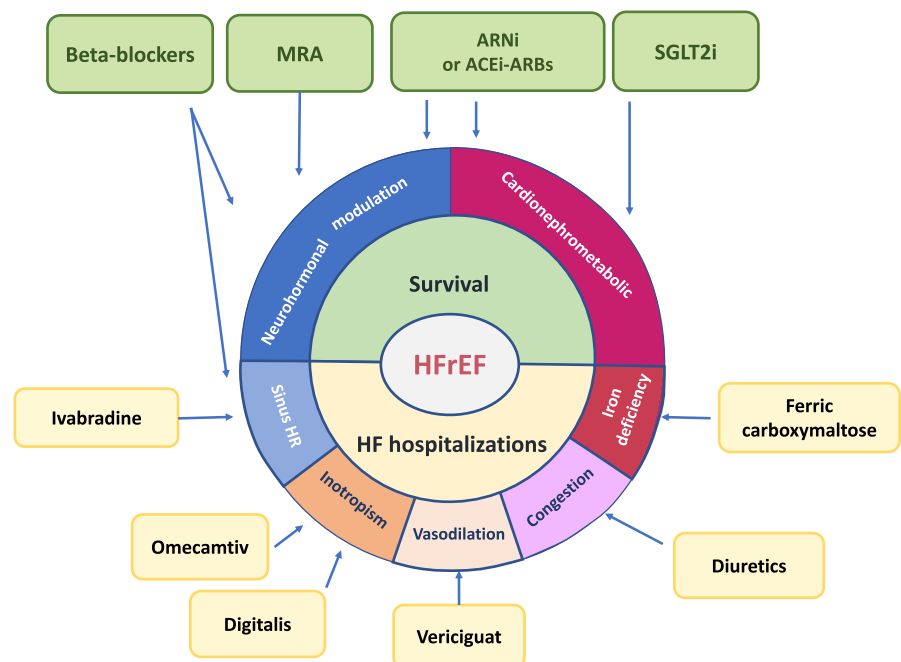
Beta-blockers

MRA

ARNi or ACEi-ARBs

SGLT2i

Neurohormonal modulation

Cardionephrometabolic

Survival

HFrEF

HF hospitalizations

Sinus HR

Iron deficiency

Inotropism

Vasodilation

Congestion

Ivabradine

Ferric carboxymaltose

Omecamtiv

Digitalis

Vericiguat

Diuretics